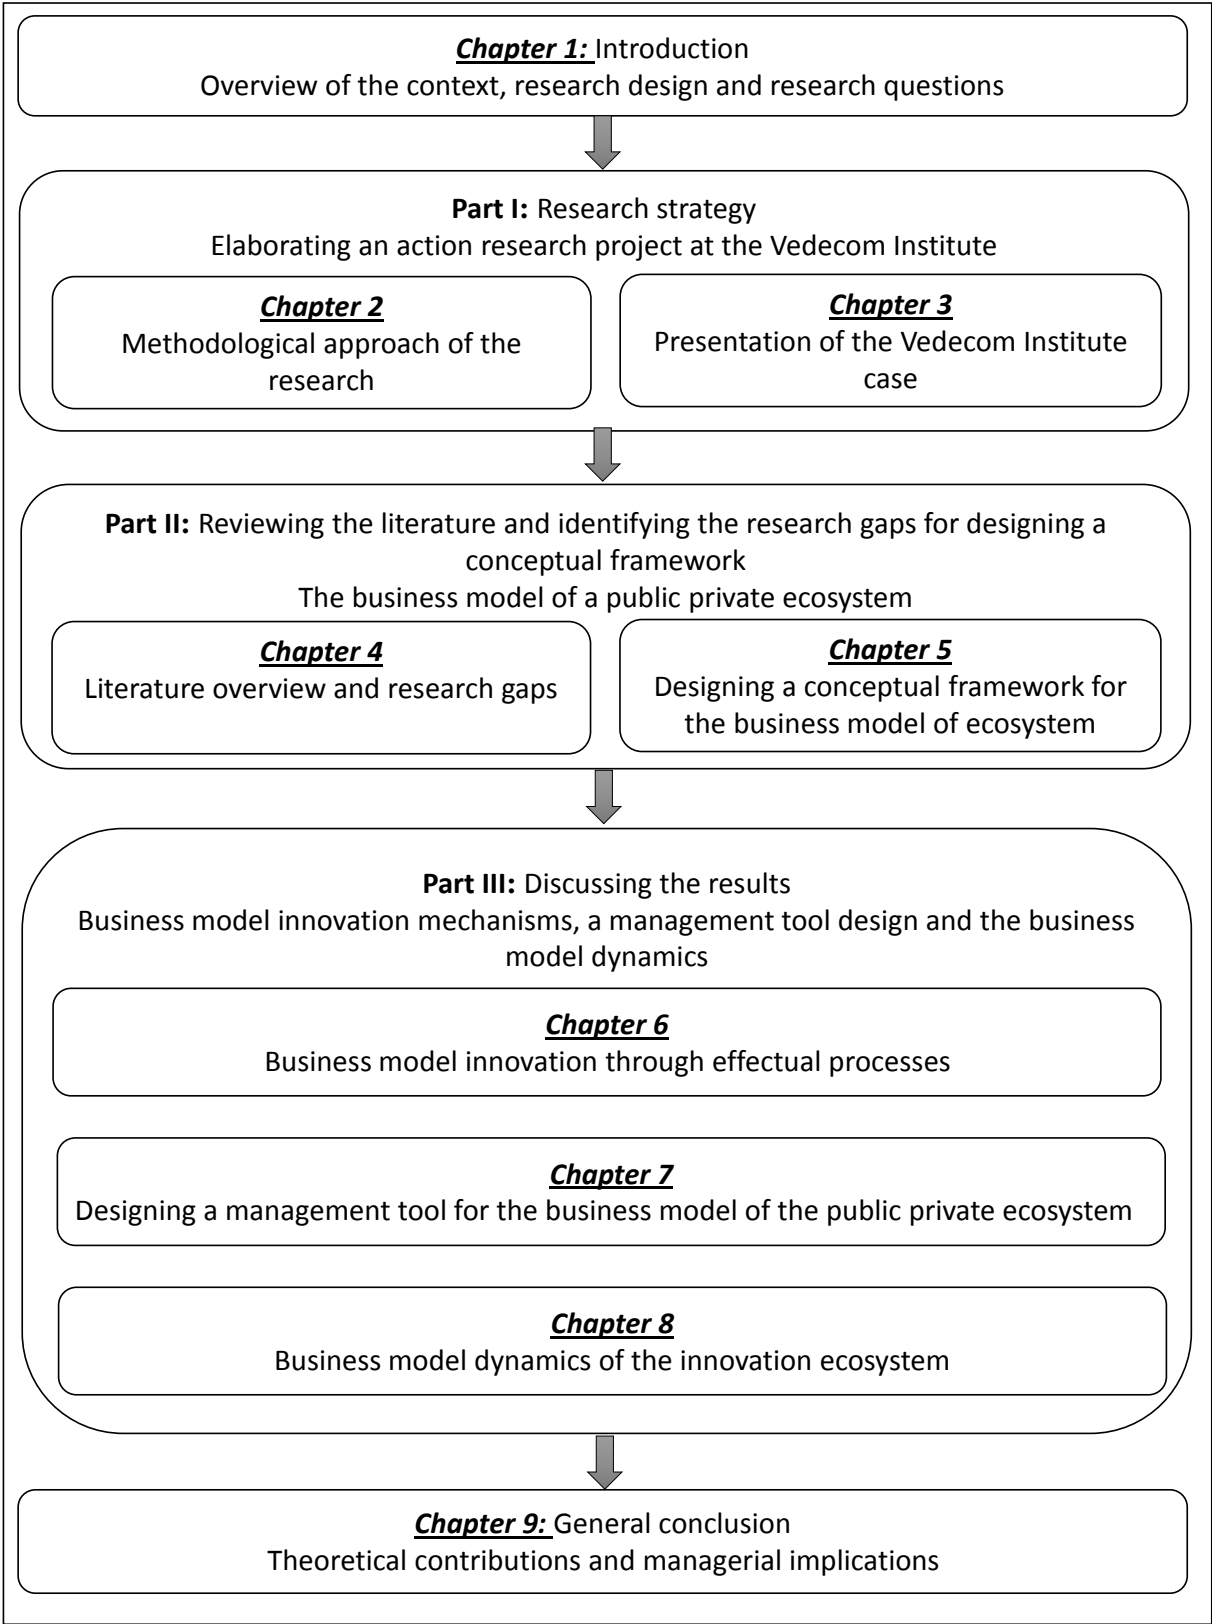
Chapter 1: Introduction
Overview of the context, research design and research questions

Part I: Research strategy
Elaborating an action research project at the Vedecom Institute

Chapter 2
Methodological approach of the research

Chapter 3
Presentation of the Vedecom Institute case

Part II: Reviewing the literature and identifying the research gaps for designing a conceptual framework
The business model of a public private ecosystem

Chapter 4
Literature overview and research gaps

Chapter 5
Designing a conceptual framework for the business model of ecosystem

Part III: Discussing the results
Business model innovation mechanisms, a management tool design and the business model dynamics

Chapter 6
Business model innovation through effectual processes

Chapter 7
Designing a management tool for the business model of the public private ecosystem

Chapter 8
Business model dynamics of the innovation ecosystem

Chapter 9: General conclusion
Theoretical contributions and managerial implications